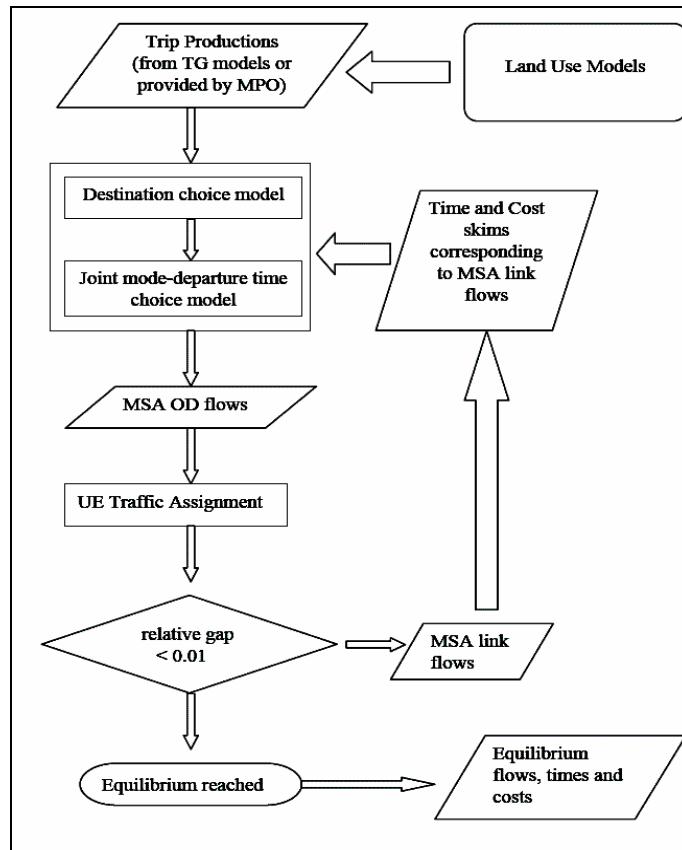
Trip Productions (from TG models or provided by MPO)

Land Use Models

Destination choice model

Joint mode-departure time choice model

Time and Cost skims corresponding to MSA link flows

MSA OD flows

UE Traffic Assignment

relative gap < 0.01

MSA link flows

Equilibrium reached

Equilibrium flows, times and costs